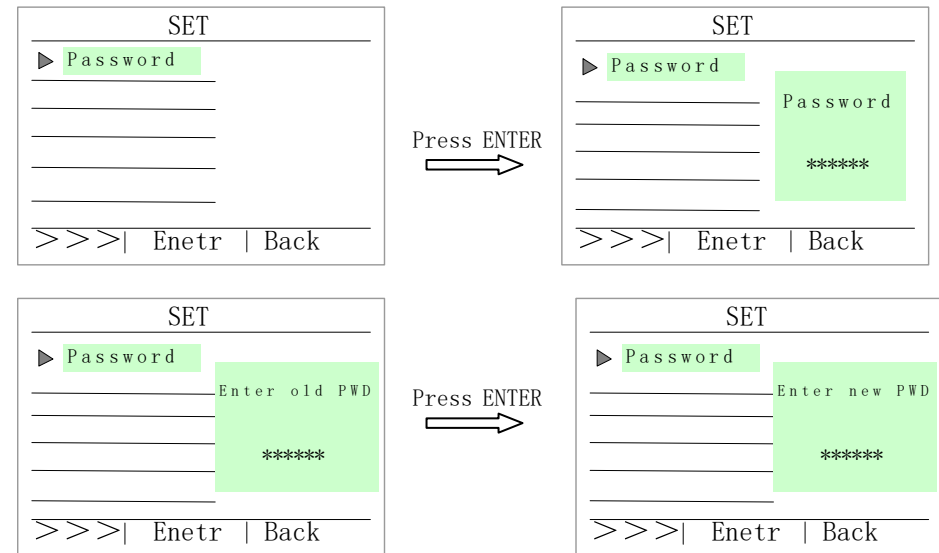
SET
Password
>>>| Enetr | Back

Press ENTER

SET
Password
Password
******
>>>| Enetr | Back

SET
Password
Enter old PWD
******
>>>| Enetr | Back

Press ENTER

SET
Password
Enter new PWD
******
>>>| Enetr | Back